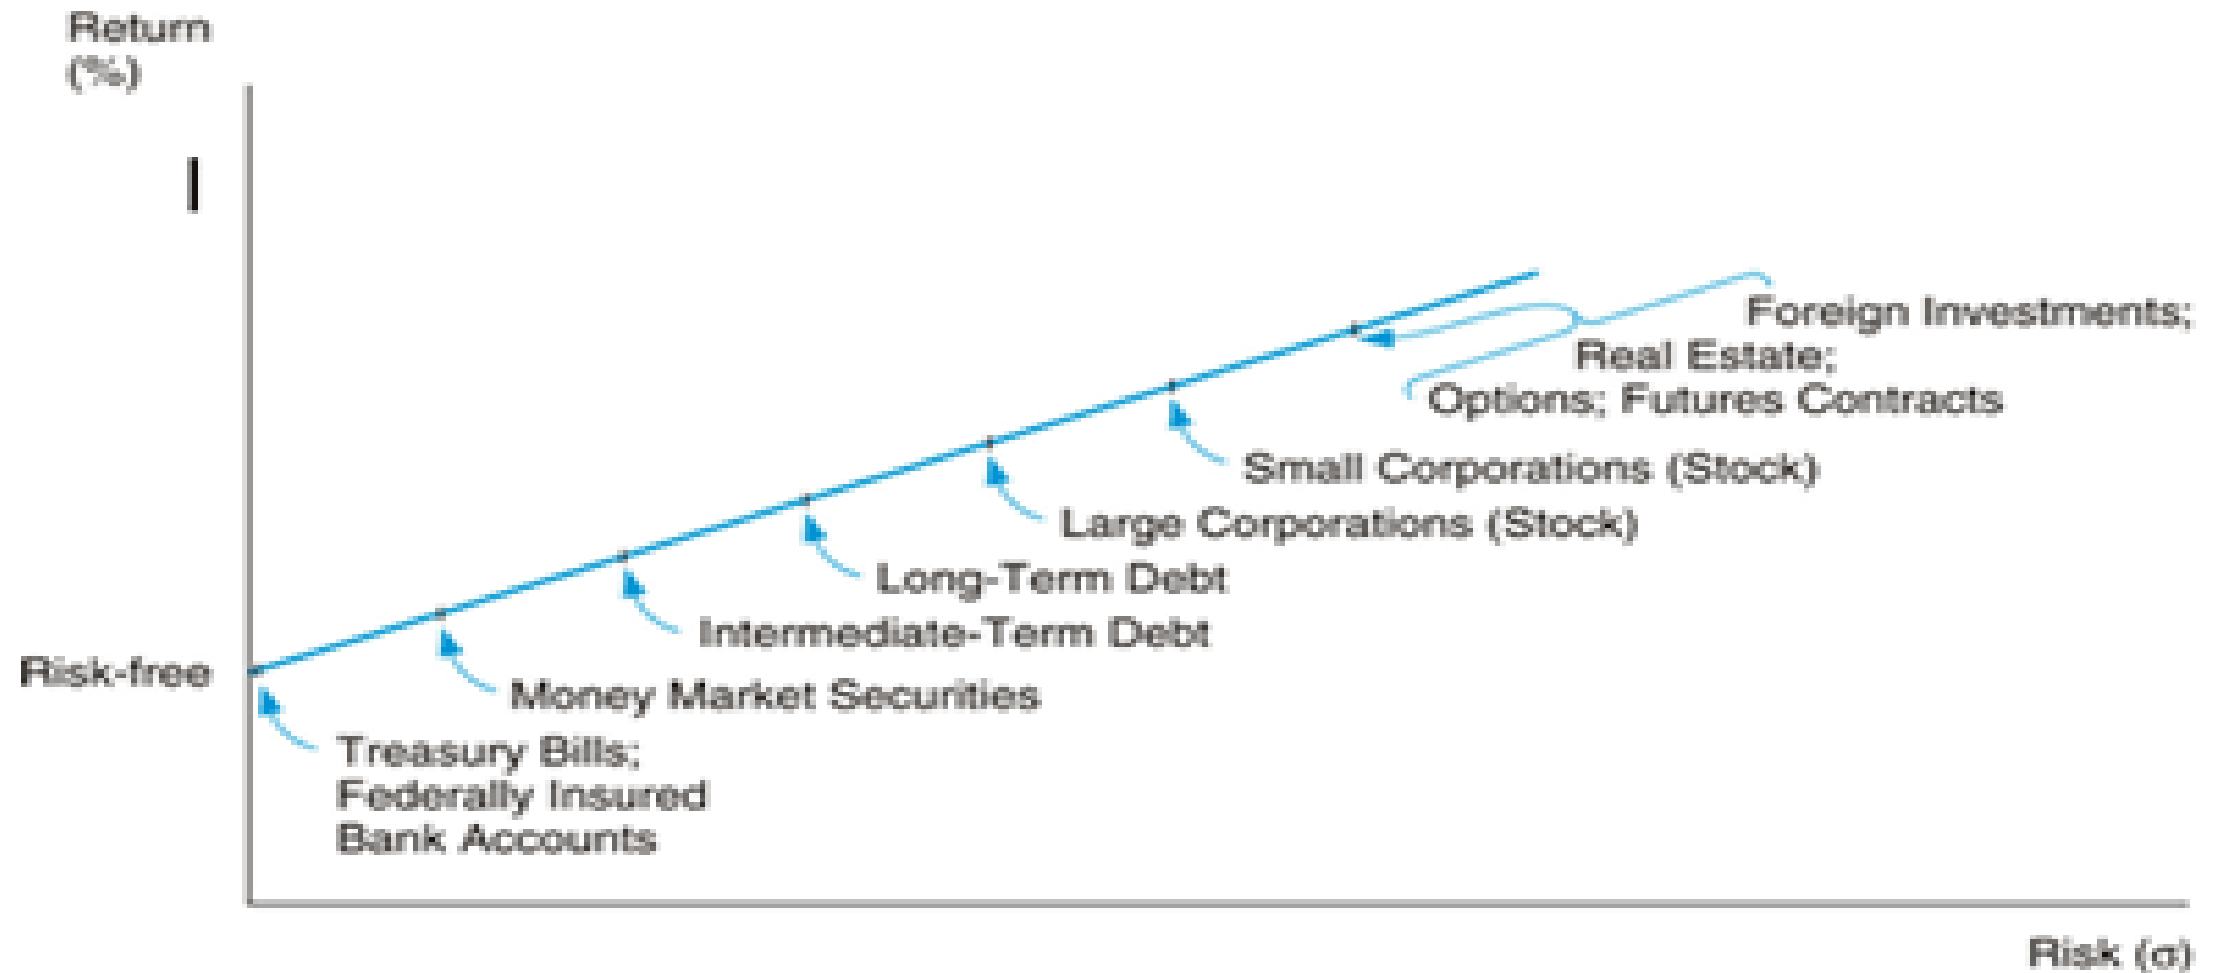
Return (%)

Risk-free

Foreign Investments;
Real Estate;
Options; Futures Contracts

Small Corporations (Stock)

Large Corporations (Stock)

Long-Term Debt

Intermediate-Term Debt

Money Market Securities

Treasury Bills;
Federally Insured
Bank Accounts

Risk ($\sigma$)